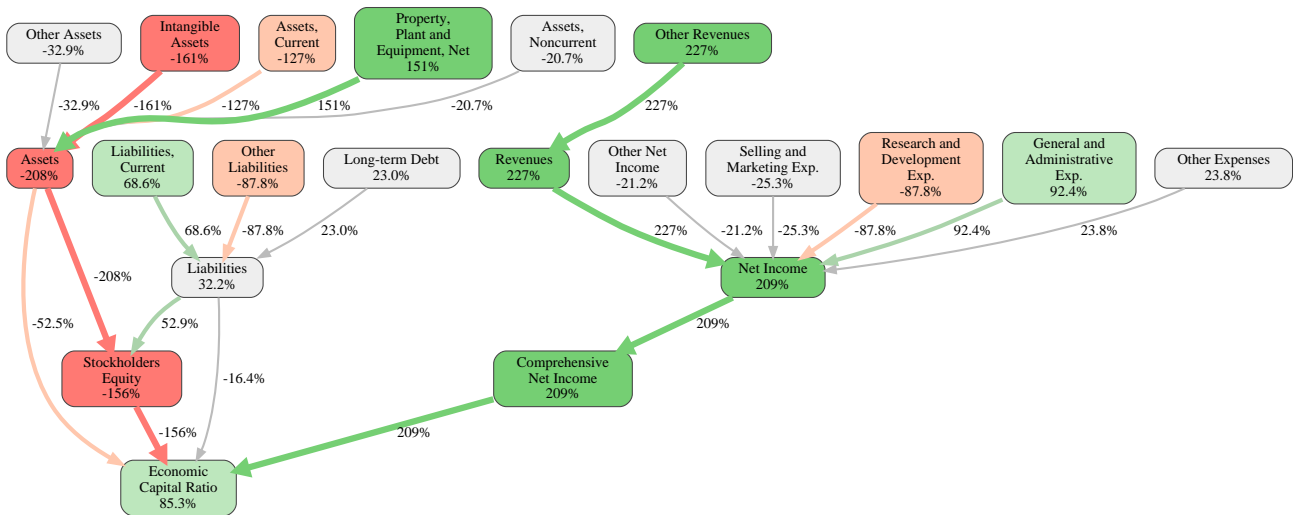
Other Assets
-32.9%

Intangible Assets
-161%

Assets, Current
-127%

Property, Plant and Equipment, Net
151%

Assets, Noncurrent
-20.7%

Other Revenues
227%

-32.9%
-161%
-127%
151%
-20.7%
227%

Assets
-208%

Liabilities, Current
68.6%

Other Liabilities
-87.8%

Long-term Debt
23.0%

Revenues
227%

Other Net Income
-21.2%

Selling and Marketing Exp.
-25.3%

Research and Development Exp.
-87.8%

General and Administrative Exp.
92.4%

Other Expenses
23.8%

68.6%
-87.8%
23.0%
227%
-21.2%
-25.3%
-87.8%
92.4%
23.8%

-208%

Liabilities
32.2%

Net Income
209%

-52.5%
52.9%
209%

Stockholders Equity
-156%

-16.4%

Comprehensive Net Income
209%

-156%
209%

Economic Capital Ratio
85.3%